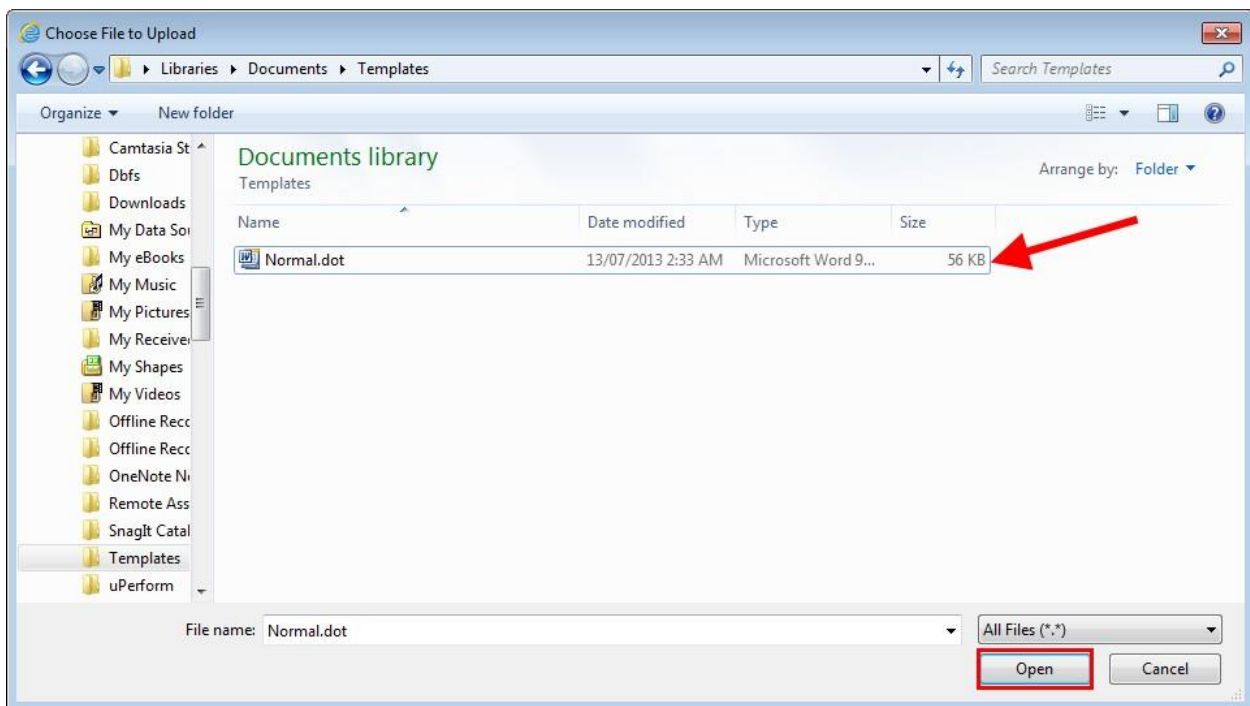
Choose File to Upload

Libraries ▸ Documents ▸ Templates

Search Templates

Organize ▾ New folder

Camtasia St
Dbfs
Downloads
My Data Sou
My eBooks
My Music
My Pictures
My Receive
My Shapes
My Videos
Offline Reco
Offline Reco
OneNote No
Remote Ass
SnagIt Catal
Templates
uPerform

Documents library
Templates

Arrange by: Folder ▾

| Name | Date modified | Type | Size |
|---|---|---|---|
| Normal.dot | 13/07/2013 2:33 AM | Microsoft Word 9... | 56 KB |

File name: Normal.dot

All Files (*.*)

Open

Cancel